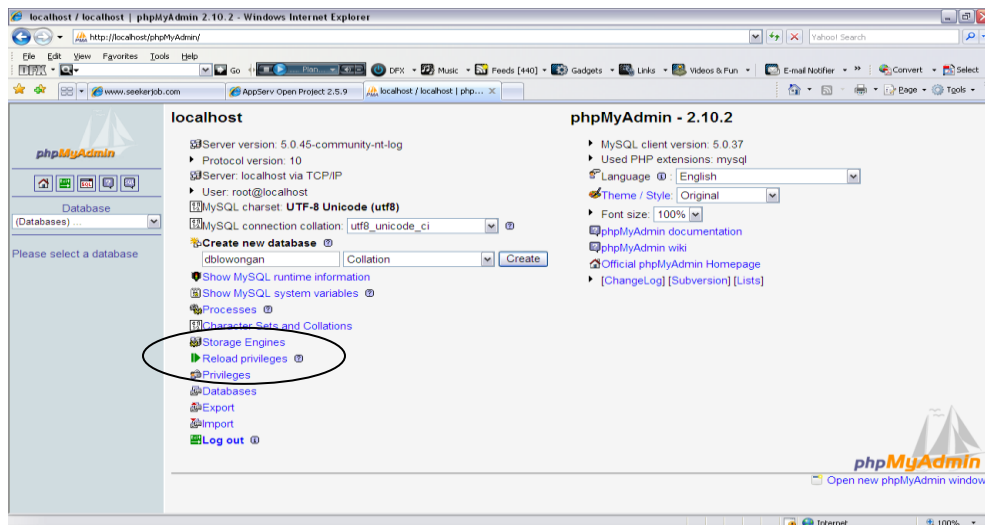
localhost / localhost | phpMyAdmin 2.10.2 - Windows Internet Explorer

http://localhost/phpMyAdmin/

Yahoo! Search

File Edit View Favorites Tools Help

Go

DFX

Music

Feeds [440]

Gadgets

Links

Videos & Fun

E-mail Notifier

Convert

Select

www.seekerjob.com

AppServ Open Project 2.5.9

localhost / localhost | php...

Page

Tools

phpMyAdmin

Database

(Databases) ...

Please select a database

localhost

Server version: 5.0.45-community-nt-log

Protocol version: 10

Server: localhost via TCP/IP

User: root@localhost

MySQL charset: UTF-8 Unicode (utf8)

MySQL connection collation: utf8_unicode_ci

Create new database

dblowongan

Collation

Create

Show MySQL runtime information

Show MySQL system variables

Processes

Character Sets and Collations

Storage Engines

Reload privileges

Privileges

Databases

Export

Import

Log out

phpMyAdmin - 2.10.2

MySQL client version: 5.0.37

Used PHP extensions: mysql

Language

English

Theme / Style: Original

Font size: 100%

phpMyAdmin documentation

phpMyAdmin wiki

Official phpMyAdmin Homepage

[ChangeLog] [Subversion] [Lists]

phpMyAdmin

Open new phpMyAdmin window

Internet

100%